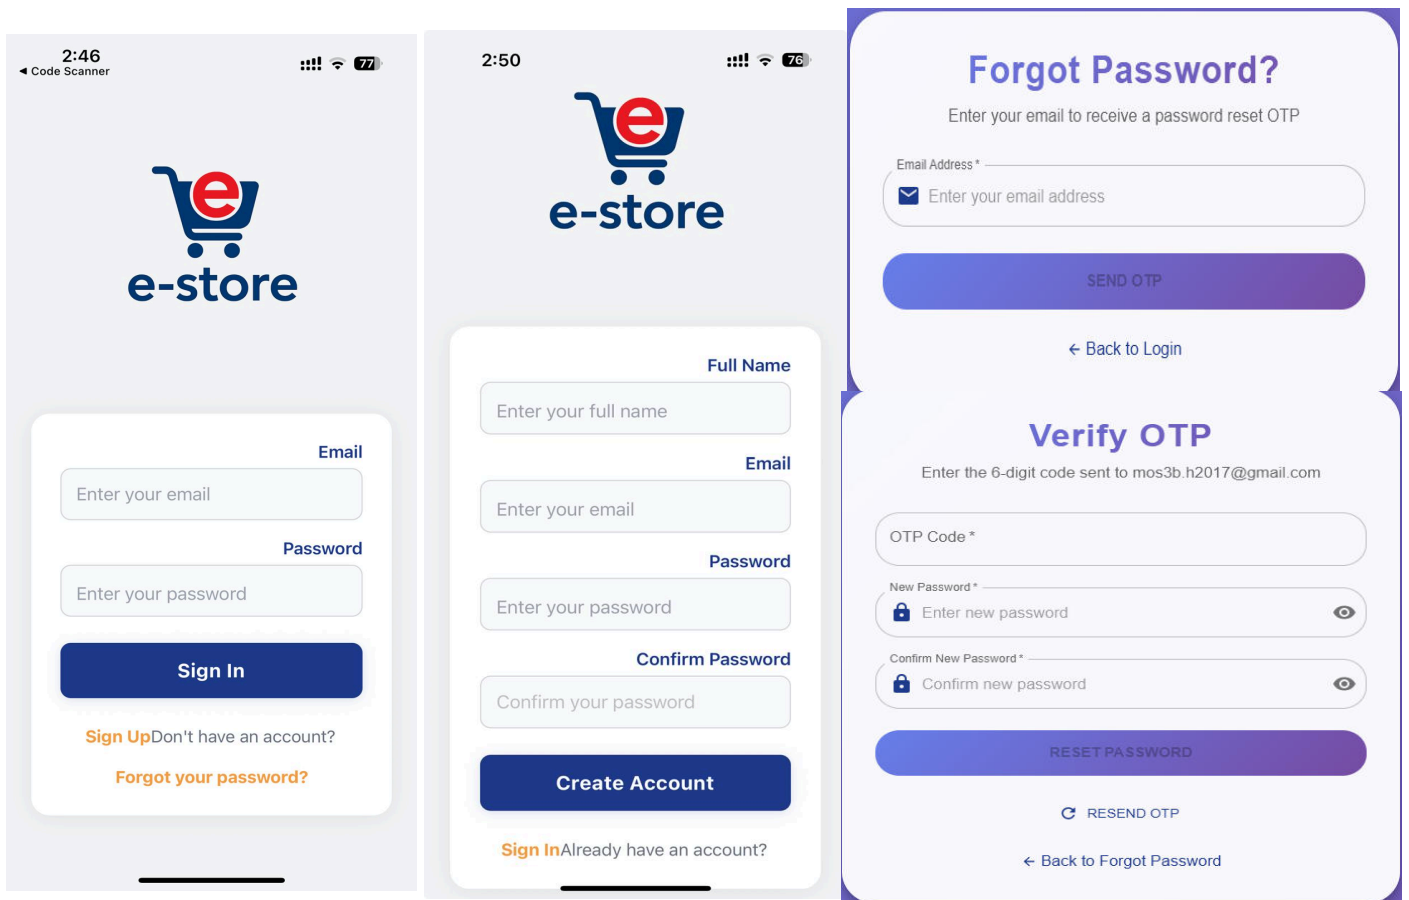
2:46
◂ Code Scanner
77

e
e-store

Email
Enter your email
Password
Enter your password
Sign In
Sign UpDon't have an account?
Forgot your password?

2:50
76

e
e-store

Full Name
Enter your full name
Email
Enter your email
Password
Enter your password
Confirm Password
Confirm your password
Create Account
Sign InAlready have an account?

Forgot Password?
Enter your email to receive a password reset OTP
Email Address *
Enter your email address
SEND OTP
← Back to Login

Verify OTP
Enter the 6-digit code sent to mos3b.h2017@gmail.com
OTP Code *
New Password *
Enter new password
Confirm New Password *
Confirm new password
RESET PASSWORD
RESEND OTP
← Back to Forgot Password